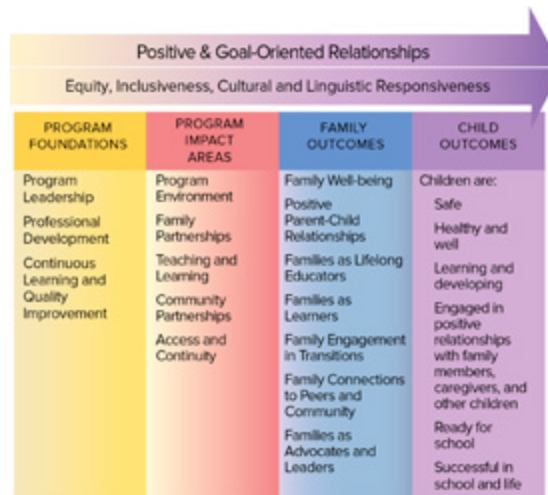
Positive & Goal-Oriented Relationships

Equity, Inclusiveness, Cultural and Linguistic Responsiveness

| PROGRAM FOUNDATIONS | PROGRAM IMPACT AREAS | FAMILY OUTCOMES | CHILD OUTCOMES |
|---|---|---|---|
| Program Leadership | Program Environment | Family Well-being | Children are: |
| Professional Development | Family Partnerships | Positive Parent-Child Relationships | Safe |
| Continuous Learning and Quality Improvement | Teaching and Learning | Families as Lifelong Educators | Healthy and well |
| | Community Partnerships | Families as Learners | Learning and developing |
| | Access and Continuity | Family Engagement in Transitions | Engaged in positive relationships with family members, caregivers, and other children |
| | | Family Connections to Peers and Community | Ready for school |
| | | Families as Advocates and Leaders | Successful in school and life |